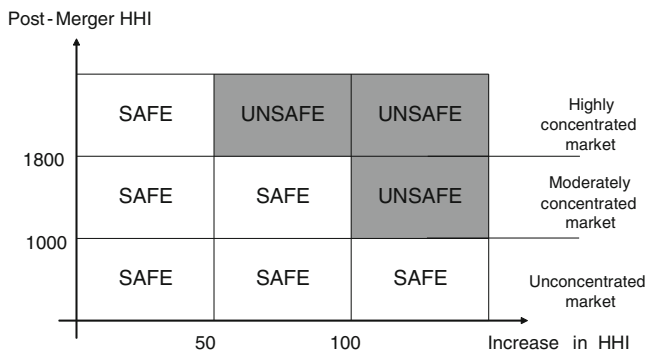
Post - Merger HHI

| SAFE | UNSAFE | UNSAFE |
|---|---|---|
| SAFE | SAFE | UNSAFE |
| SAFE | SAFE | SAFE |

Highly concentrated market

1800

Moderately concentrated market

1000

Unconcentrated market

50

100

Increase in HHI